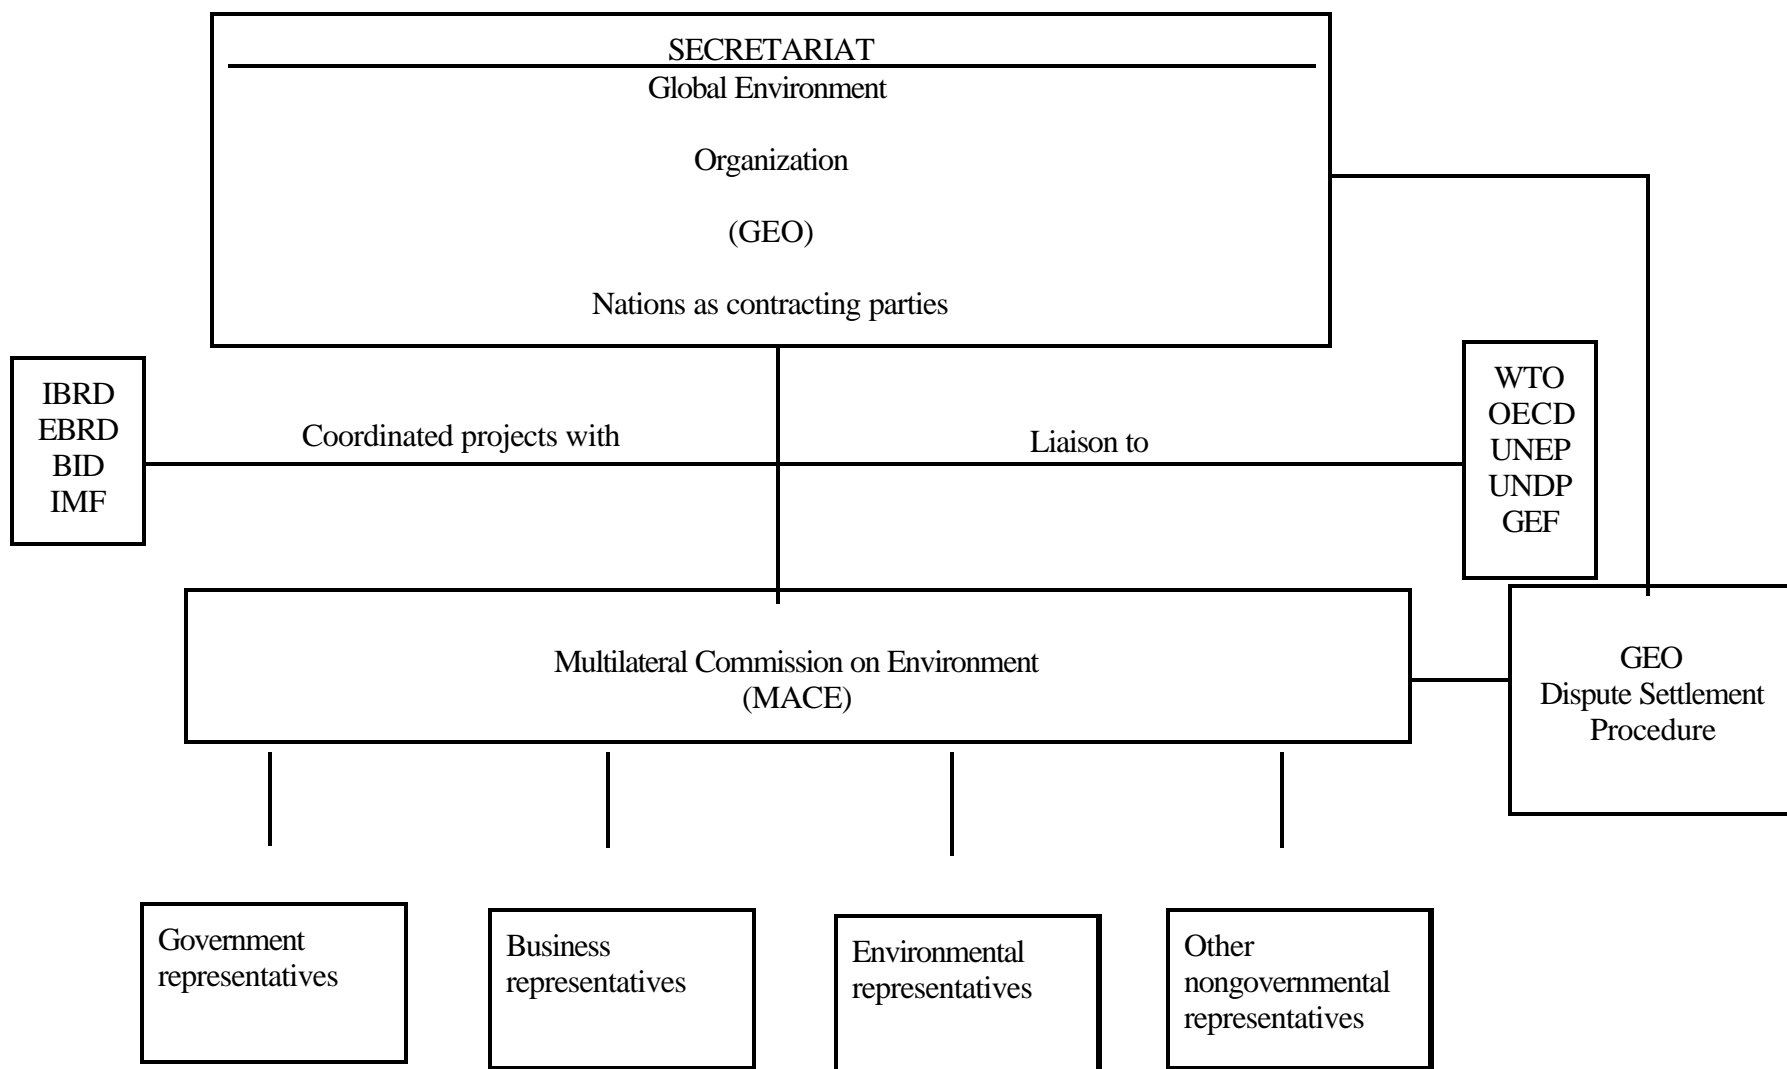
SECRETARIAT

Global Environment

Organization

(GEO)

Nations as contracting parties

IBRD
EBRD
BID
IMF

Coordinated projects with

Liaison to

WTO
OECD
UNEP
UNDP
GEF

Multilateral Commission on Environment
(MACE)

GEO
Dispute Settlement
Procedure

Government representatives

Business representatives

Environmental representatives

Other nongovernmental representatives